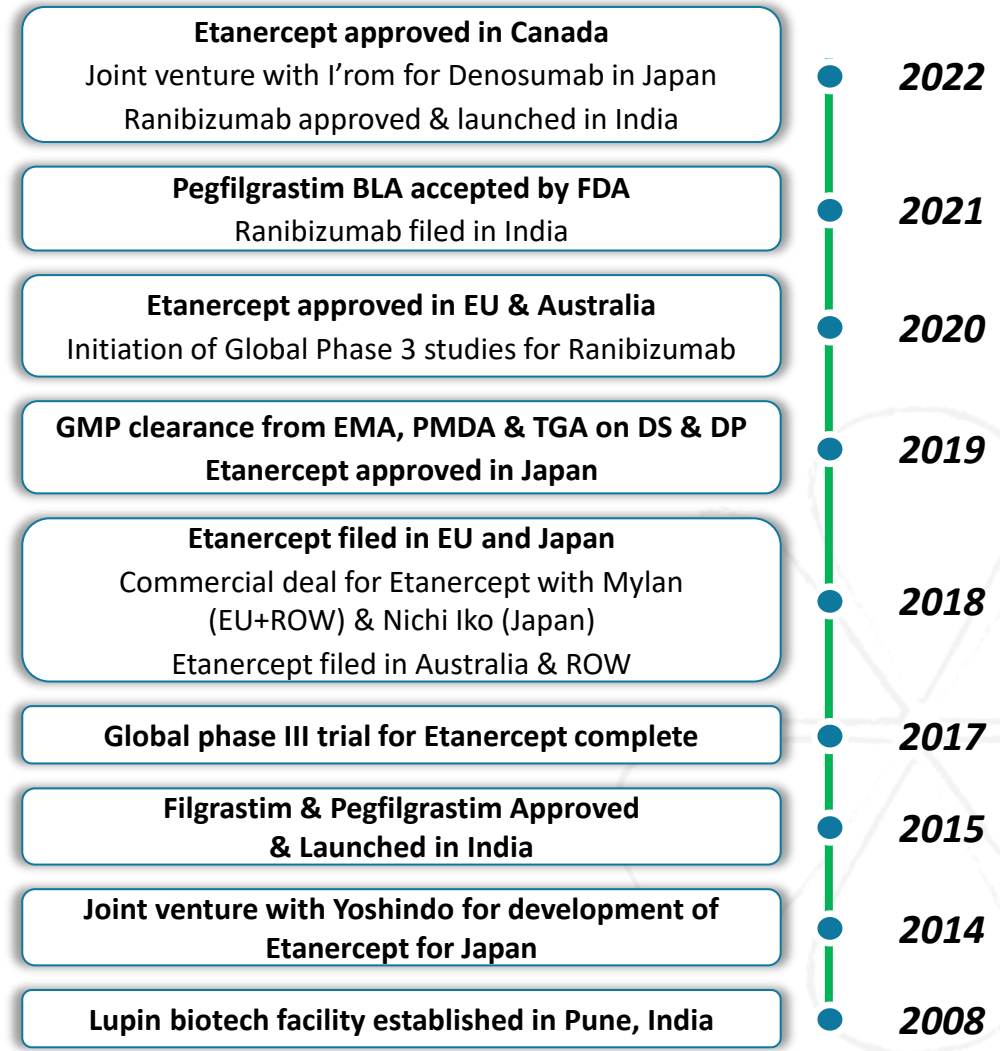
Etanercept approved in Canada
Joint venture with I'rom for Denosumab in Japan
Ranibizumab approved & launched in India

2022

Pegfilgrastim BLA accepted by FDA
Ranibizumab filed in India

2021

Etanercept approved in EU & Australia
Initiation of Global Phase 3 studies for Ranibizumab

2020

GMP clearance from EMA, PMDA & TGA on DS & DP
Etanercept approved in Japan

2019

Etanercept filed in EU and Japan
Commercial deal for Etanercept with Mylan (EU+ROW) & Nichi Iko (Japan)
Etanercept filed in Australia & ROW

2018

Global phase III trial for Etanercept complete

2017

Filgrastim & Pegfilgrastim Approved & Launched in India

2015

Joint venture with Yoshindo for development of Etanercept for Japan

2014

Lupin biotech facility established in Pune, India

2008